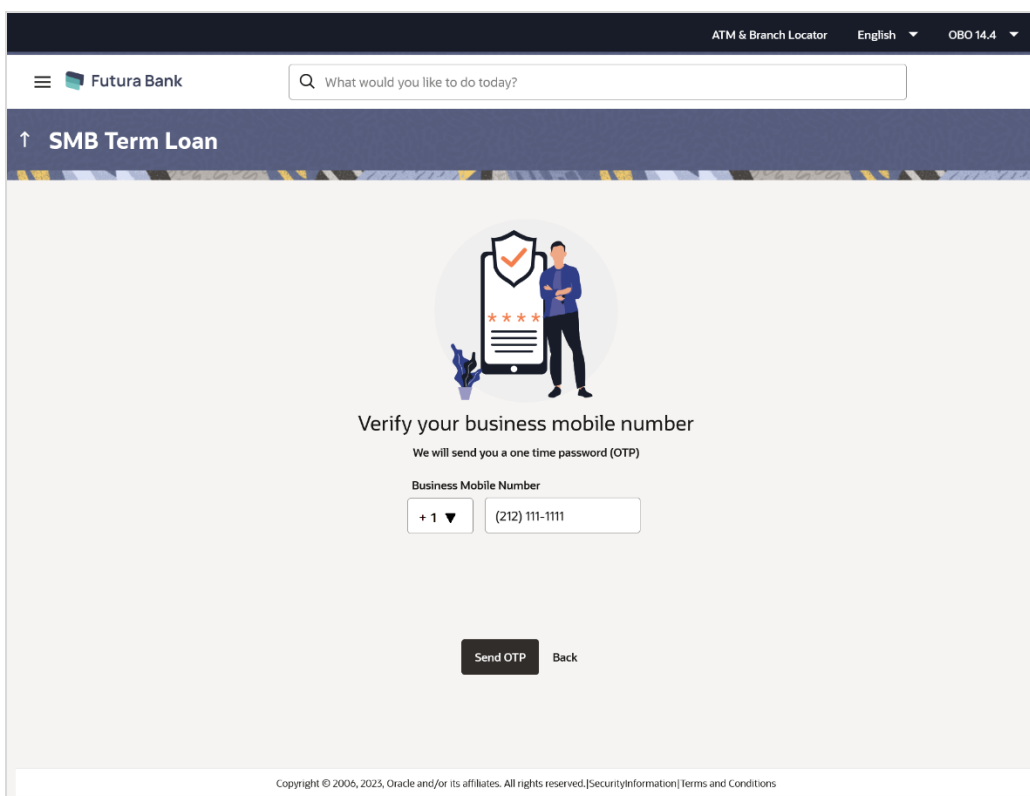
ATM & Branch Locator English ▼ OBO 14.4 ▼

Futura Bank

What would you like to do today?

↑ SMB Term Loan

Verify your business mobile number

We will send you a one time password (OTP)

Business Mobile Number

+1 ▼ (212) 111-1111

Send OTP Back

Copyright © 2006, 2023, Oracle and/or its affiliates. All rights reserved.|SecurityInformation|Terms and Conditions